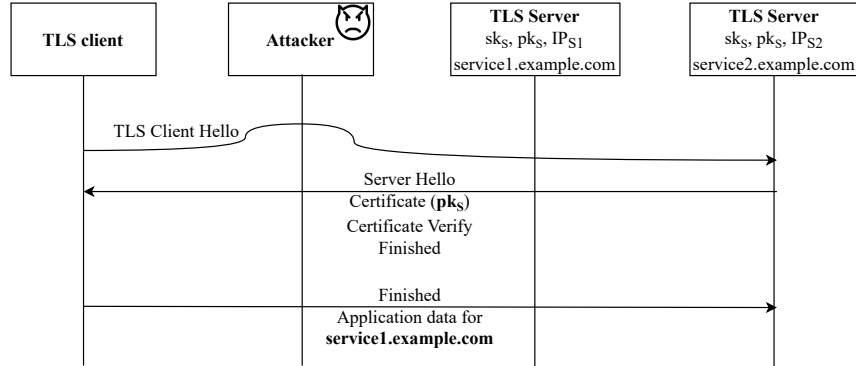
TLS client

Attacker

TLS Server
$sk_S$, $pk_S$, $IP_{S1}$
service1.example.com

TLS Server
$sk_S$, $pk_S$, $IP_{S2}$
service2.example.com

TLS Client Hello

Server Hello
Certificate (**$pk_S$**)
Certificate Verify
Finished

Finished
Application data for
**service1.example.com**